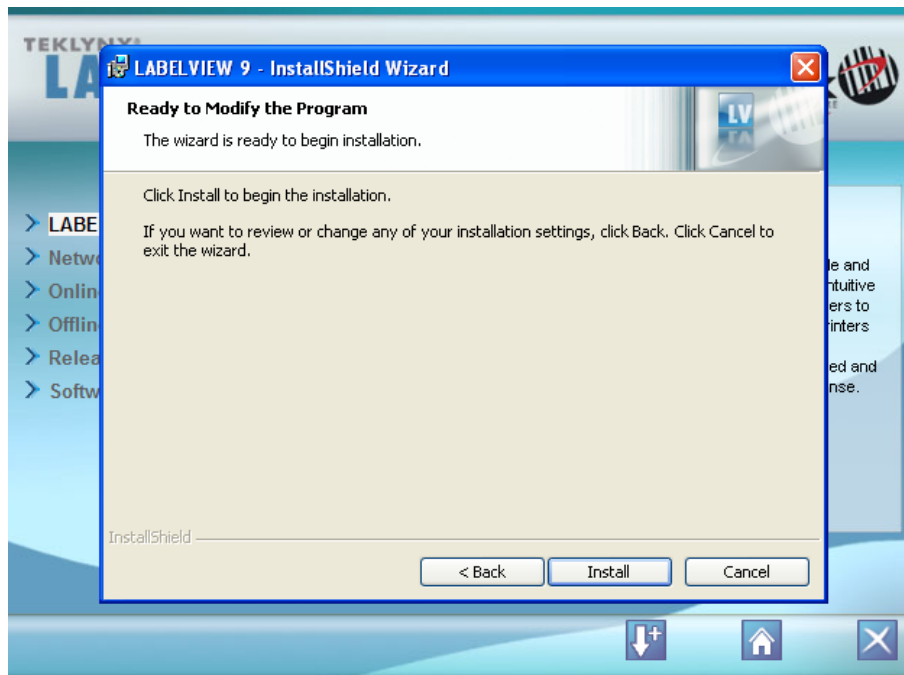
TEKLYNX
LA

LABELVIEW 9 - InstallShield Wizard

Ready to Modify the Program

The wizard is ready to begin installation.

LV

Click Install to begin the installation.

If you want to review or change any of your installation settings, click Back. Click Cancel to exit the wizard.

InstallShield

< Back

Install

Cancel

LABE
Netw
Onlin
Offlin
Relea
Softw

le and
ntuitive
ers to
rinters
ed and
nse.